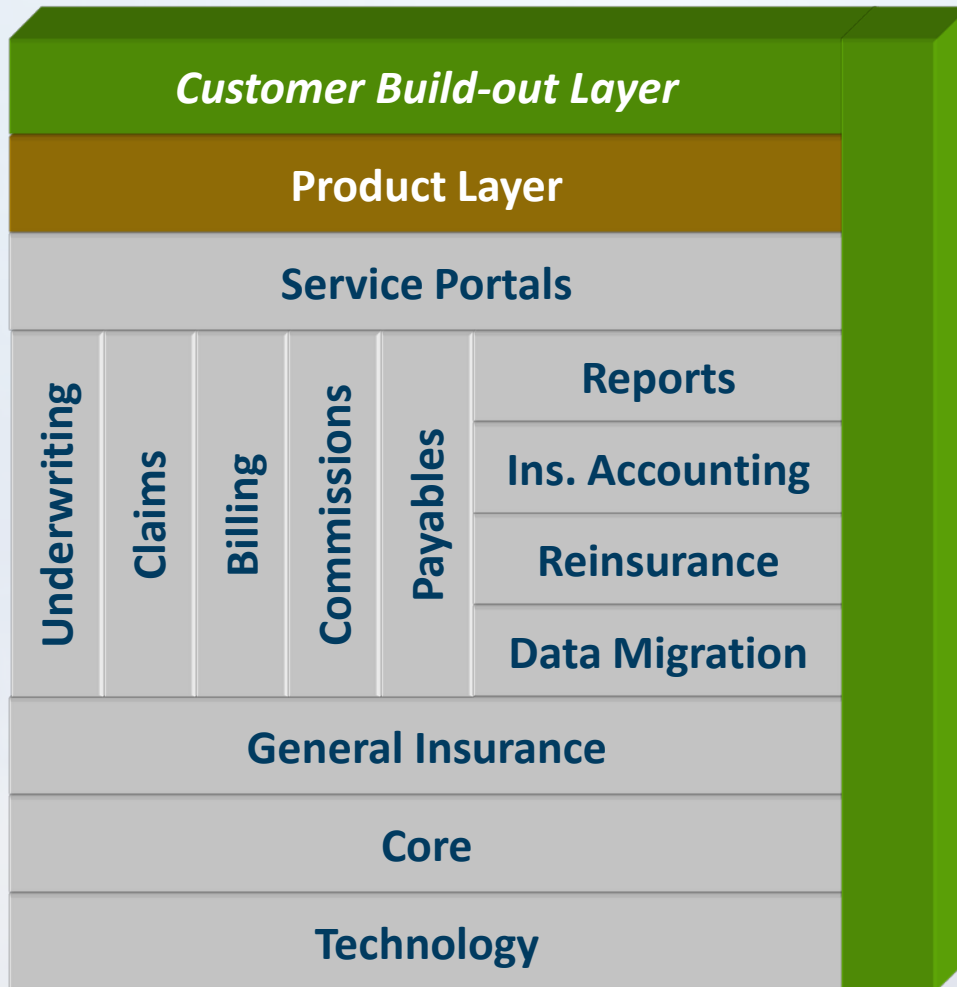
Customer Build-out Layer

Product Layer

Service Portals

Underwriting

Claims

Billing

Commissions

Payables

Reports

Ins. Accounting

Reinsurance

Data Migration

General Insurance

Core

Technology